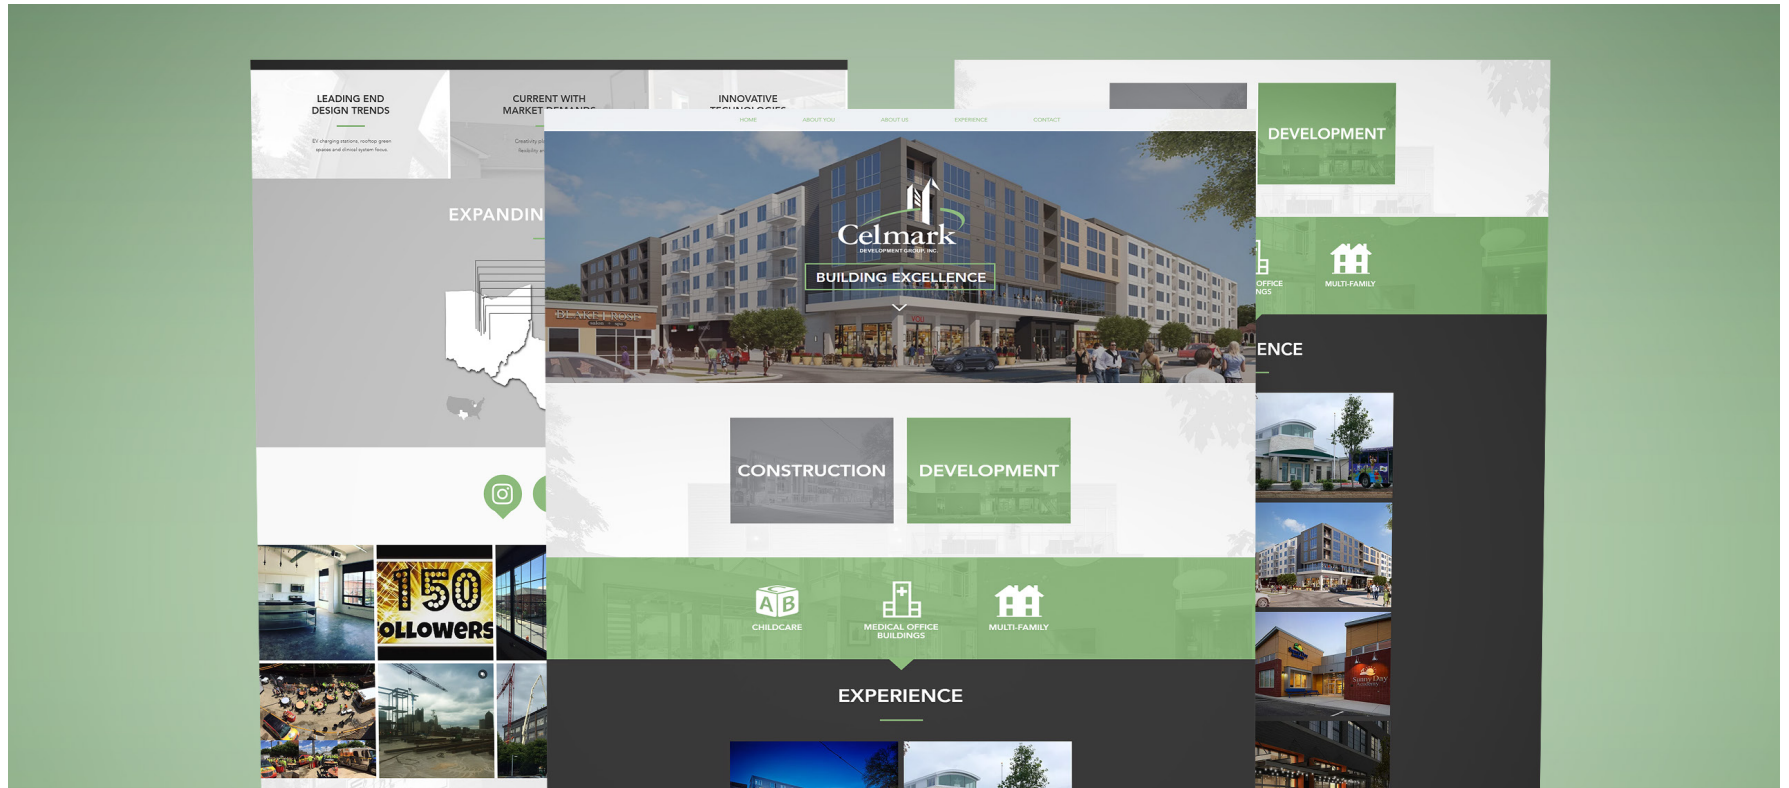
LEADING END DESIGN TRENDS

EV charging stations, rooftop green spaces and clinical system focus.

CURRENT WITH MARKET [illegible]

Creativity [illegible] flexibility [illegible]

INNOVATIVE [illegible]

EXPANDIN

HOME ABOUT YOU ABOUT US EXPERIENCE CONTACT

Celmark
DEVELOPMENT GROUP, INC.

BUILDING EXCELLENCE

CONSTRUCTION

DEVELOPMENT

CHILDCARE

MEDICAL OFFICE BUILDINGS

MULTI-FAMILY

EXPERIENCE

150
OLLOWERS

DEVELOPMENT

OFFICE
NGS

MULTI-FAMILY

ENCE